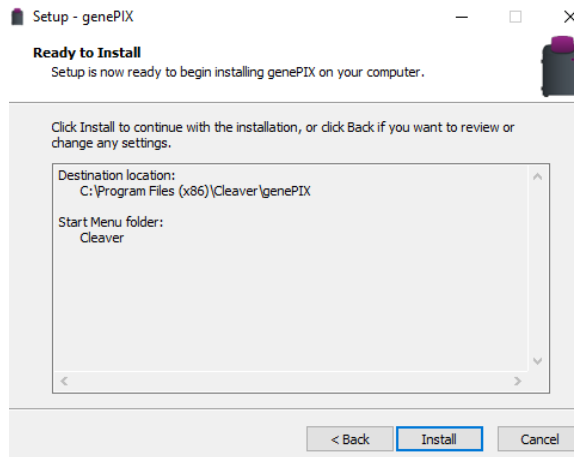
Setup - genePIX

Ready to Install
Setup is now ready to begin installing genePIX on your computer.

Click Install to continue with the installation, or click Back if you want to review or change any settings.

Destination location:
C:\Program Files (x86)\Cleaver\genePIX

Start Menu folder:
Cleaver

< Back
Install
Cancel